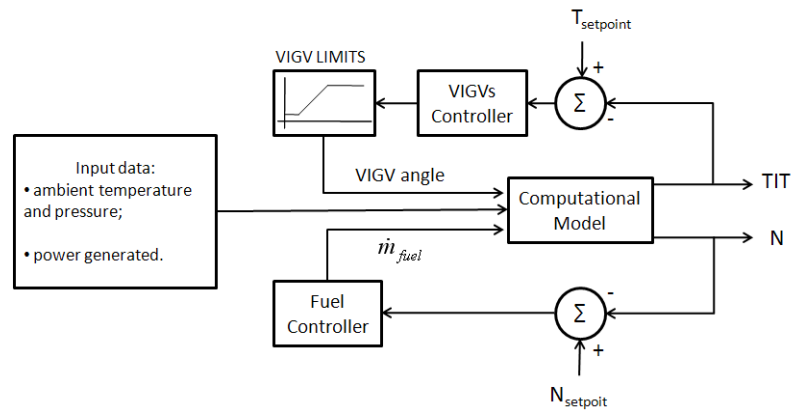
$T_{setpoint}$

VIGV LIMITS

VIGVs Controller

+

$\Sigma$

-

Input data:
• ambient temperature and pressure;

• power generated.

VIGV angle

Computational Model

TIT

N

$\dot{m}_{fuel}$

Fuel Controller

-

$\Sigma$

+

$N_{setpoit}$